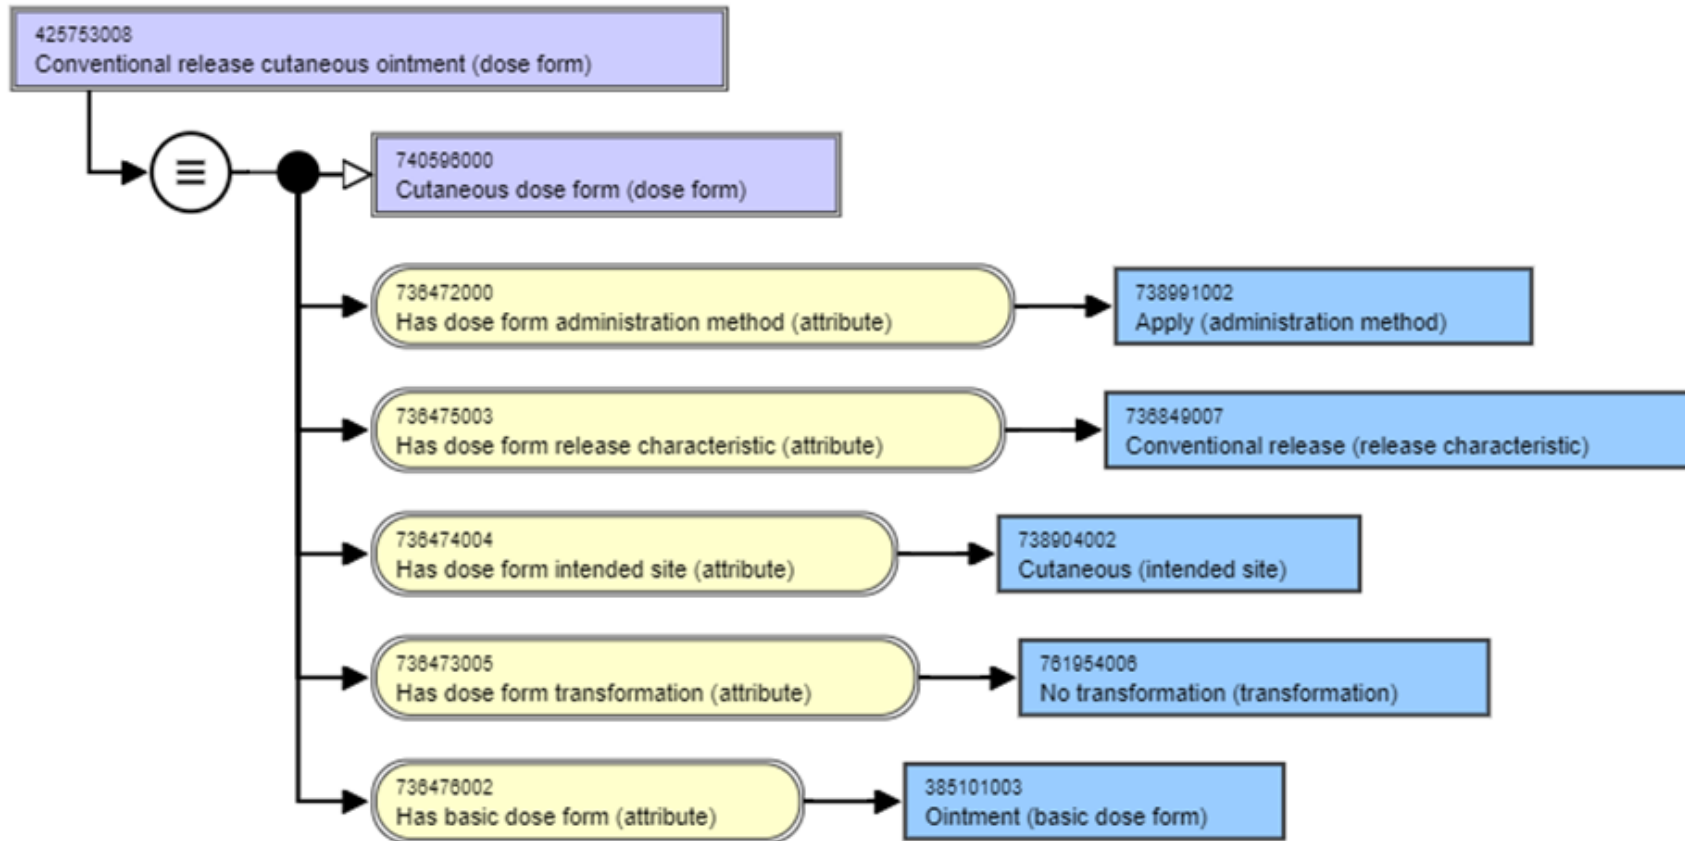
425753008
Conventional release cutaneous ointment (dose form)

≡

740596000
Cutaneous dose form (dose form)

736472000
Has dose form administration method (attribute)

738991002
Apply (administration method)

736475003
Has dose form release characteristic (attribute)

736849007
Conventional release (release characteristic)

736474004
Has dose form intended site (attribute)

738904002
Cutaneous (intended site)

736473005
Has dose form transformation (attribute)

761954006
No transformation (transformation)

736476002
Has basic dose form (attribute)

385101003
Ointment (basic dose form)